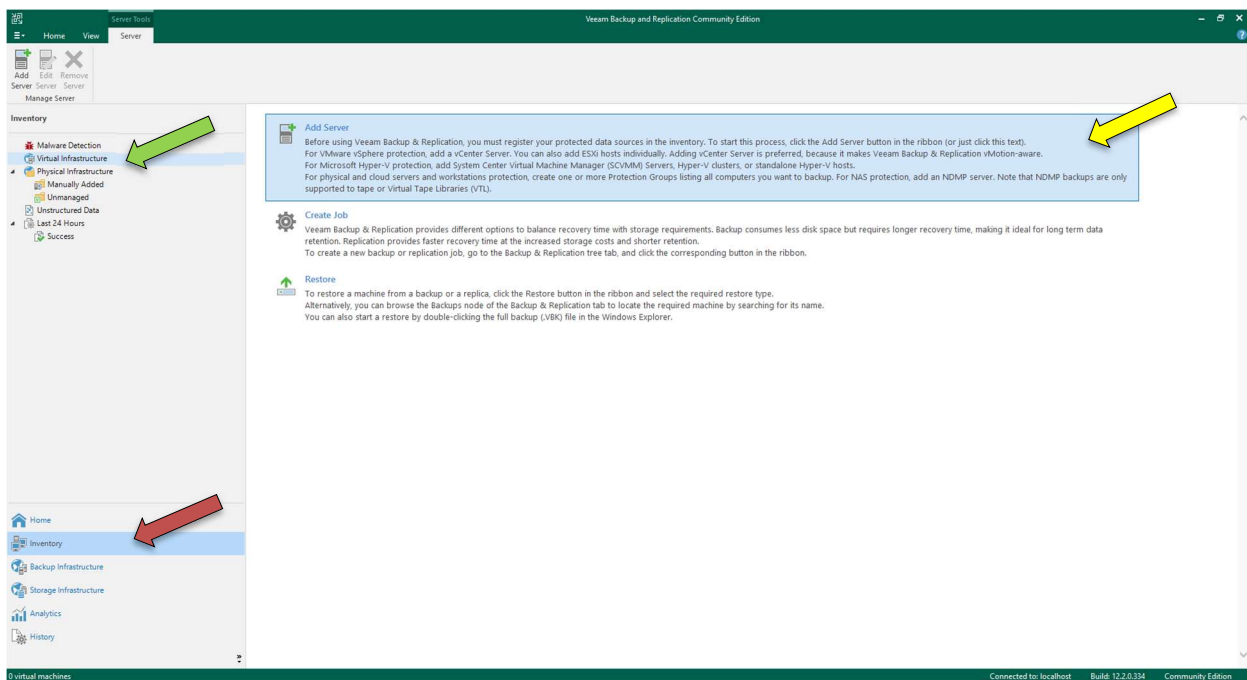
Server Tools

Veeam Backup and Replication Community Edition

Home View Server

Add Server Edit Server Remove Server
Manage Server

Inventory

Malware Detection
Virtual Infrastructure
Physical Infrastructure
Manually Added
Unmanaged
Unstructured Data
Last 24 Hours
Success

Add Server
Before using Veeam Backup & Replication, you must register your protected data sources in the inventory. To start this process, click the Add Server button in the ribbon (or just click this text).
For VMware vSphere protection, add a vCenter Server. You can also add ESXi hosts individually. Adding vCenter Server is preferred, because it makes Veeam Backup & Replication vMotion-aware.
For Microsoft Hyper-V protection, add System Center Virtual Machine Manager (SCVMM) Servers, Hyper-V clusters, or standalone Hyper-V hosts.
For physical and cloud servers and workstations protection, create one or more Protection Groups listing all computers you want to backup. For NAS protection, add an NDMP server. Note that NDMP backups are only supported to tape or Virtual Tape Libraries (VTL).

Create Job
Veeam Backup & Replication provides different options to balance recovery time with storage requirements. Backup consumes less disk space but requires longer recovery time, making it ideal for long term data retention. Replication provides faster recovery time at the increased storage costs and shorter retention.
To create a new backup or replication job, go to the Backup & Replication tree tab, and click the corresponding button in the ribbon.

Restore
To restore a machine from a backup or a replica, click the Restore button in the ribbon and select the required restore type.
Alternatively, you can browse the Backups node of the Backup & Replication tab to locate the required machine by searching for its name.
You can also start a restore by double-clicking the full backup (.VBK) file in the Windows Explorer.

Home
Inventory
Backup Infrastructure
Storage Infrastructure
Analytics
History

0 virtual machines
Connected to: localhost Build: 12.2.0.334 Community Edition